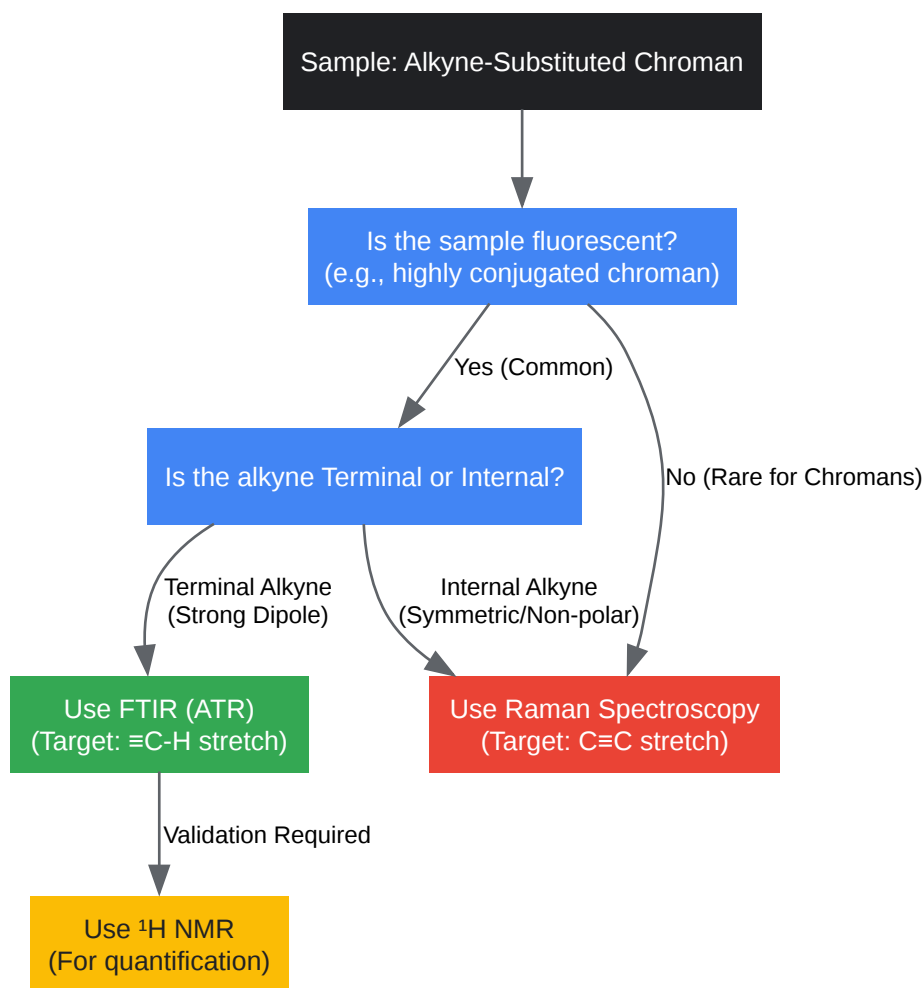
Sample: Alkyne-Substituted Chroman

Is the sample fluorescent?
(e.g., highly conjugated chroman)

Yes (Common)

No (Rare for Chromans)

Is the alkyne Terminal or Internal?

Terminal Alkyne
(Strong Dipole)

Internal Alkyne
(Symmetric/Non-polar)

Use FTIR (ATR)
(Target: ≡C-H stretch)

Use Raman Spectroscopy
(Target: C≡C stretch)

Validation Required

Use $^1$H NMR
(For quantification)